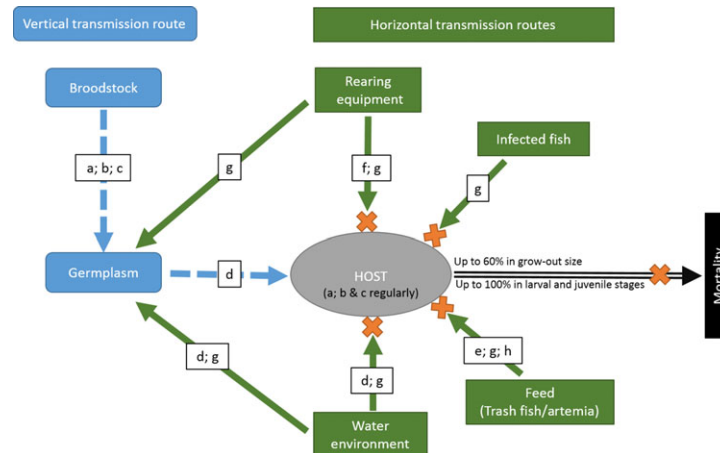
Vertical transmission route

Horizontal transmission routes

Broodstock

Rearing equipment

Infected fish

a; b; c

g

f; g

g

Germplasm

d

HOST
(a; b & c regularly)

Up to 60% in grow-out size

Up to 100% in larval and juvenile stages

Mortality

d; g

d; g

e; g; h

Feed
(Trash fish/artemia)

Water environment